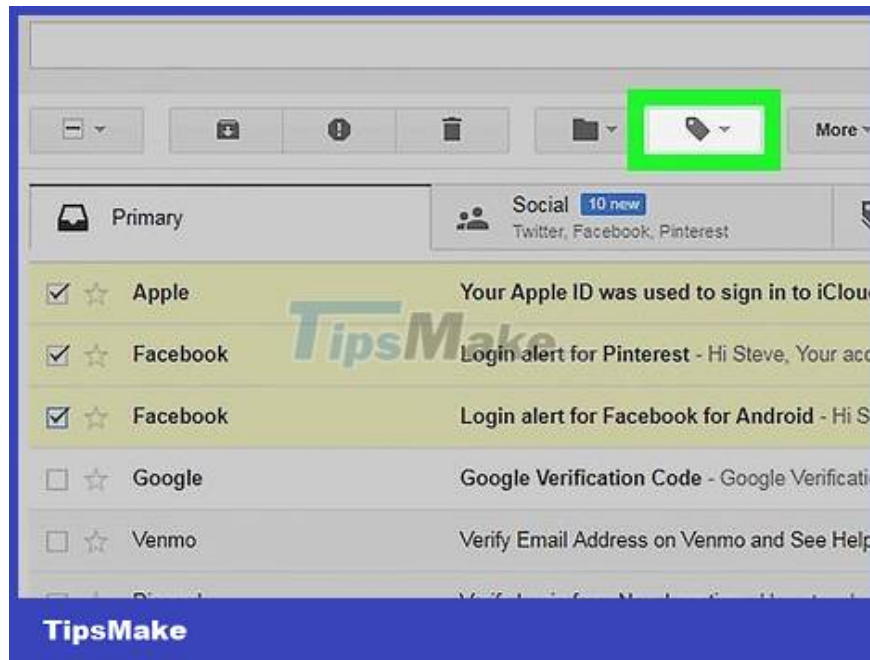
More

Primary

Social 10 new
Twitter, Facebook, Pinterest

Apple Your Apple ID was used to sign in to iClou

Facebook Login alert for Pinterest - Hi Steve, Your acc

Facebook Login alert for Facebook for Android - Hi S

Google Google Verification Code - Google Verificati

Venmo Verify Email Address on Venmo and See Help

TipsMake

TipsMake